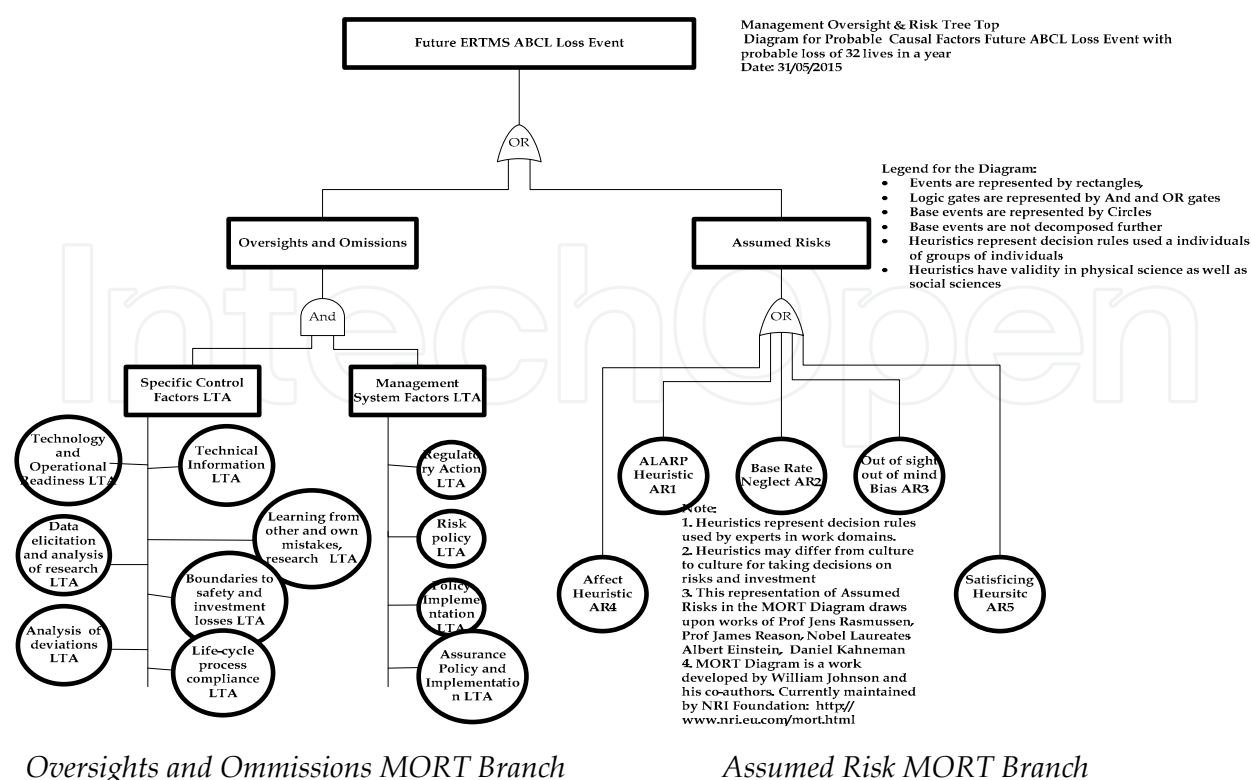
Future ERTMS ABCL Loss Event

Management Oversight & Risk Tree Top Diagram for Probable Causal Factors Future ABCL Loss Event with probable loss of 32 lives in a year
Date: 31/05/2015

OR

Legend for the Diagram:
- Events are represented by rectangles,
- Logic gates are represented by And and OR gates
- Base events are represented by Circles
- Base events are not decomposed further
- Heuristics represent decision rules used a individuals of groups of individuals
- Heuristics have validity in physical science as well as social sciences

Oversights and Omissions

Assumed Risks

And

OR

Specific Control Factors LTA

Management System Factors LTA

Technology and Operational Readiness LTA

Technical Information LTA

Learning from other and own mistakes, research LTA

Data elicitation and analysis of research LTA

Boundaries to safety and investment losses LTA

Analysis of deviations LTA

Life-cycle process compliance LTA

Regulatory Action LTA

Risk policy LTA

Policy Implementation LTA

Assurance Policy and Implementation LTA

ALARP Heuristic AR1

Base Rate Neglect AR2

Out of sight out of mind Bias AR3

Affect Heuristic AR4

Satisficing Heursitc AR5

Note:
1. Heuristics represent decision rules used by experts in work domains.
2. Heuristics may differ from culture to culture for taking decisions on risks and investment
3. This representation of Assumed Risks in the MORT Diagram draws upon works of Prof Jens Rasmussen, Prof James Reason, Nobel Laureates Albert Einstein, Daniel Kahneman
4. MORT Diagram is a work developed by William Johnson and his co-authors. Currently maintained by NRI Foundation: http:// www.nri.eu.com/mort.html

Oversights and Ommissions MORT Branch

Assumed Risk MORT Branch